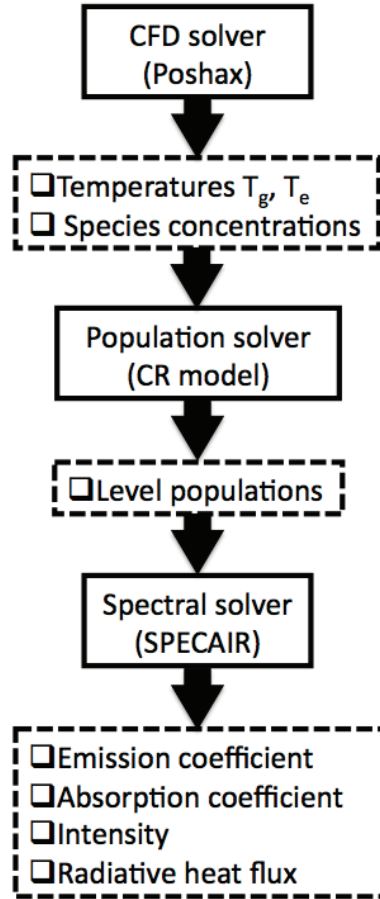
CFD solver
(Poshax)

❑ Temperatures $T_g$, $T_e$
❑ Species concentrations

Population solver
(CR model)

❑ Level populations

Spectral solver
(SPECAIR)

❑ Emission coefficient
❑ Absorption coefficient
❑ Intensity
❑ Radiative heat flux